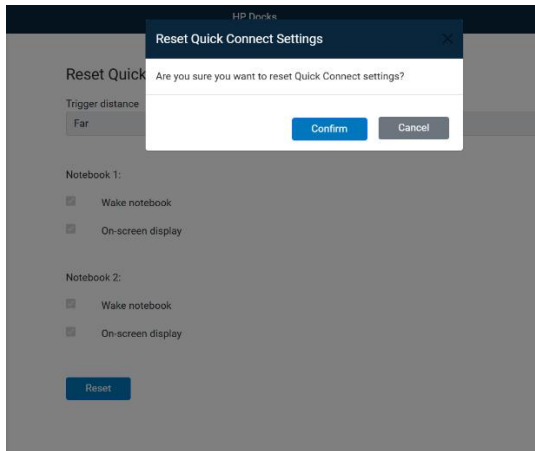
HP Docks

Reset Quick Connect Settings

Are you sure you want to reset Quick Connect settings?

Confirm Cancel

Reset Quick

Trigger distance

Far

Notebook 1:

Wake notebook

On-screen display

Notebook 2:

Wake notebook

On-screen display

Reset